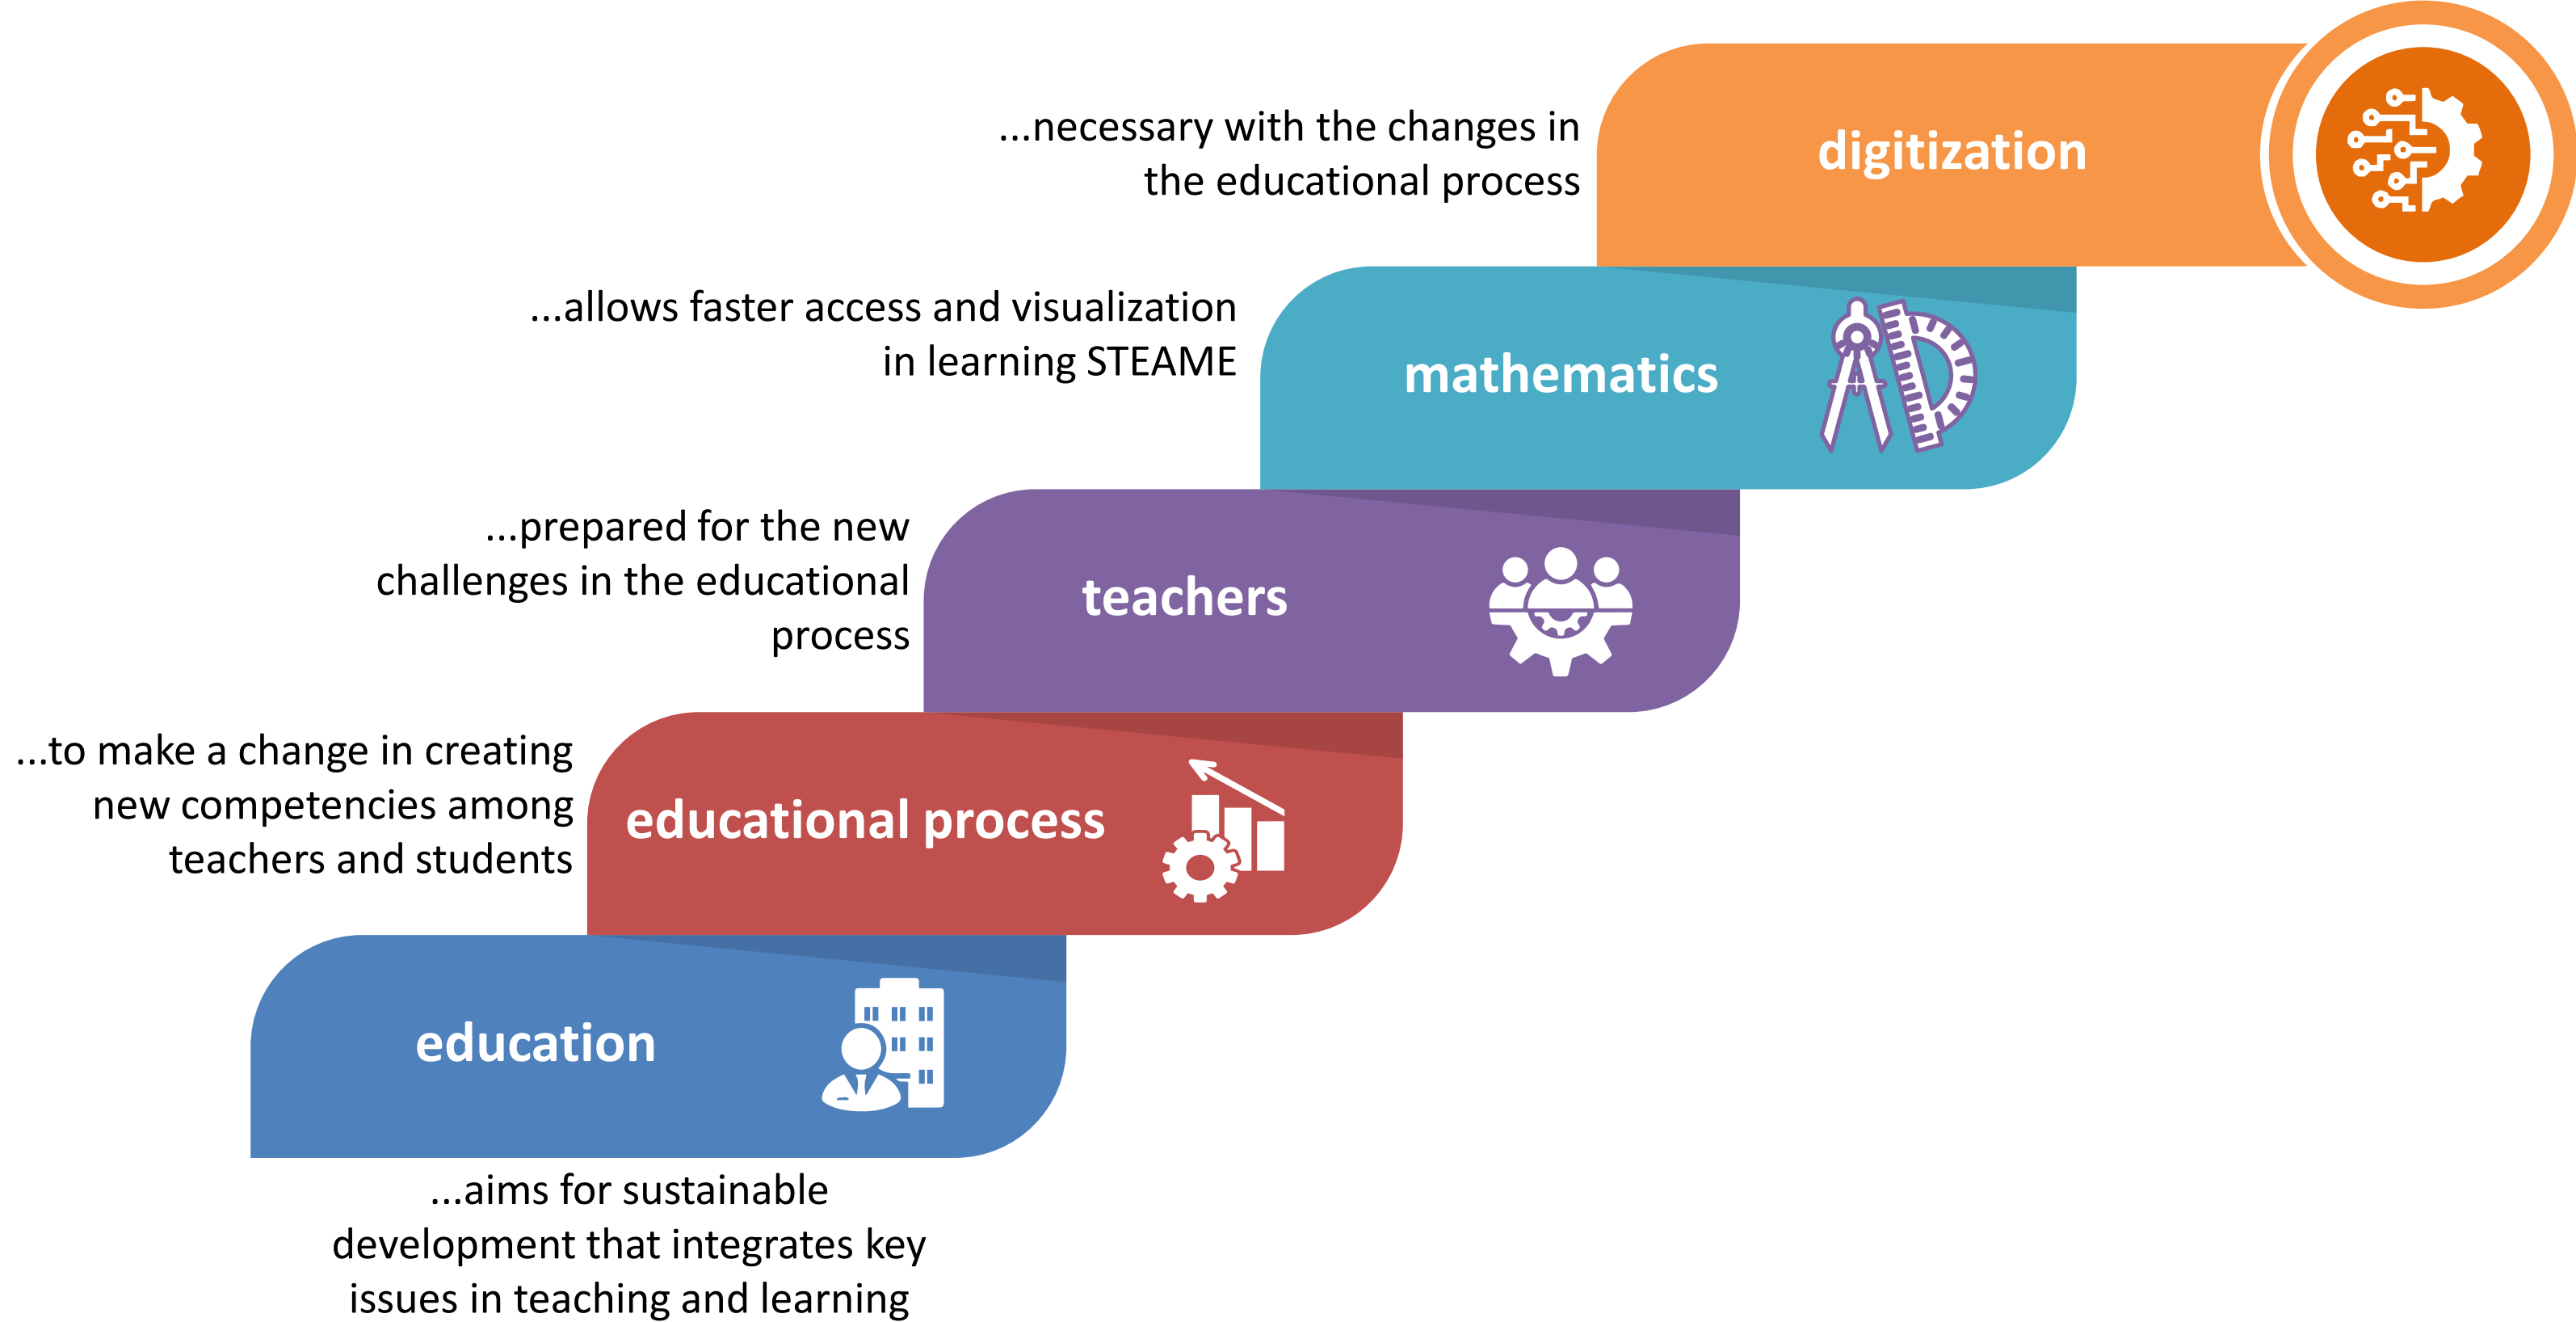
...necessary with the changes in the educational process

digitization

...allows faster access and visualization in learning STEAME

mathematics

...prepared for the new challenges in the educational process

teachers

...to make a change in creating new competencies among teachers and students

educational process

education

...aims for sustainable development that integrates key issues in teaching and learning